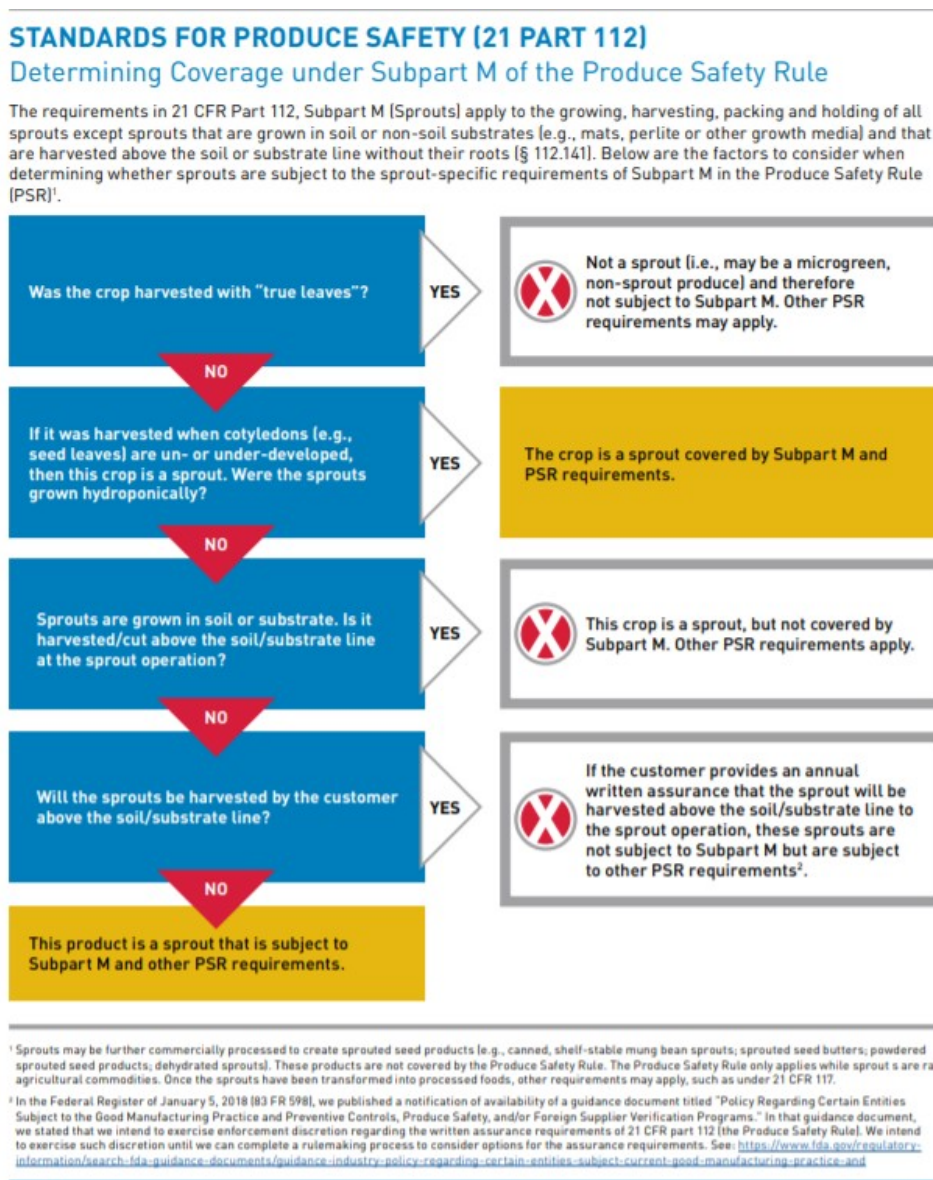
STANDARDS FOR PRODUCE SAFETY (21 PART 112)
Determining Coverage under Subpart M of the Produce Safety Rule

The requirements in 21 CFR Part 112, Subpart M (Sprouts) apply to the growing, harvesting, packing and holding of all sprouts except sprouts that are grown in soil or non-soil substrates (e.g., mats, perlite or other growth media) and that are harvested above the soil or substrate line without their roots (§ 112.141). Below are the factors to consider when determining whether sprouts are subject to the sprout-specific requirements of Subpart M in the Produce Safety Rule (PSR)$^1$.

Was the crop harvested with "true leaves"?

YES

Not a sprout (i.e., may be a microgreen, non-sprout produce) and therefore not subject to Subpart M. Other PSR requirements may apply.

NO

If it was harvested when cotyledons (e.g., seed leaves) are un- or under-developed, then this crop is a sprout. Were the sprouts grown hydroponically?

YES

The crop is a sprout covered by Subpart M and PSR requirements.

NO

Sprouts are grown in soil or substrate. Is it harvested/cut above the soil/substrate line at the sprout operation?

YES

This crop is a sprout, but not covered by Subpart M. Other PSR requirements apply.

NO

Will the sprouts be harvested by the customer above the soil/substrate line?

YES

If the customer provides an annual written assurance that the sprout will be harvested above the soil/substrate line to the sprout operation, these sprouts are not subject to Subpart M but are subject to other PSR requirements$^2$.

NO

This product is a sprout that is subject to Subpart M and other PSR requirements.

$^1$ Sprouts may be further commercially processed to create sprouted seed products (e.g., canned, shelf-stable mung bean sprouts; sprouted seed butters; powdered sprouted seed products; dehydrated sprouts). These products are not covered by the Produce Safety Rule. The Produce Safety Rule only applies while sprout s are ra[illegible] agricultural commodities. Once the sprouts have been transformed into processed foods, other requirements may apply, such as under 21 CFR 117.

$^2$ In the Federal Register of January 5, 2018 (83 FR 598), we published a notification of availability of a guidance document titled "Policy Regarding Certain Entities Subject to the Good Manufacturing Practice and Preventive Controls, Produce Safety, and/or Foreign Supplier Verification Programs." In that guidance document, we stated that we intend to exercise enforcement discretion regarding the written assurance requirements of 21 CFR part 112 (the Produce Safety Rule). We intend to exercise such discretion until we can complete a rulemaking process to consider options for the assurance requirements. See: https://www.fda.gov/regulatory-information/search-fda-guidance-documents/guidance-industry-policy-regarding-certain-entities-subject-current-good-manufacturing-practice-and